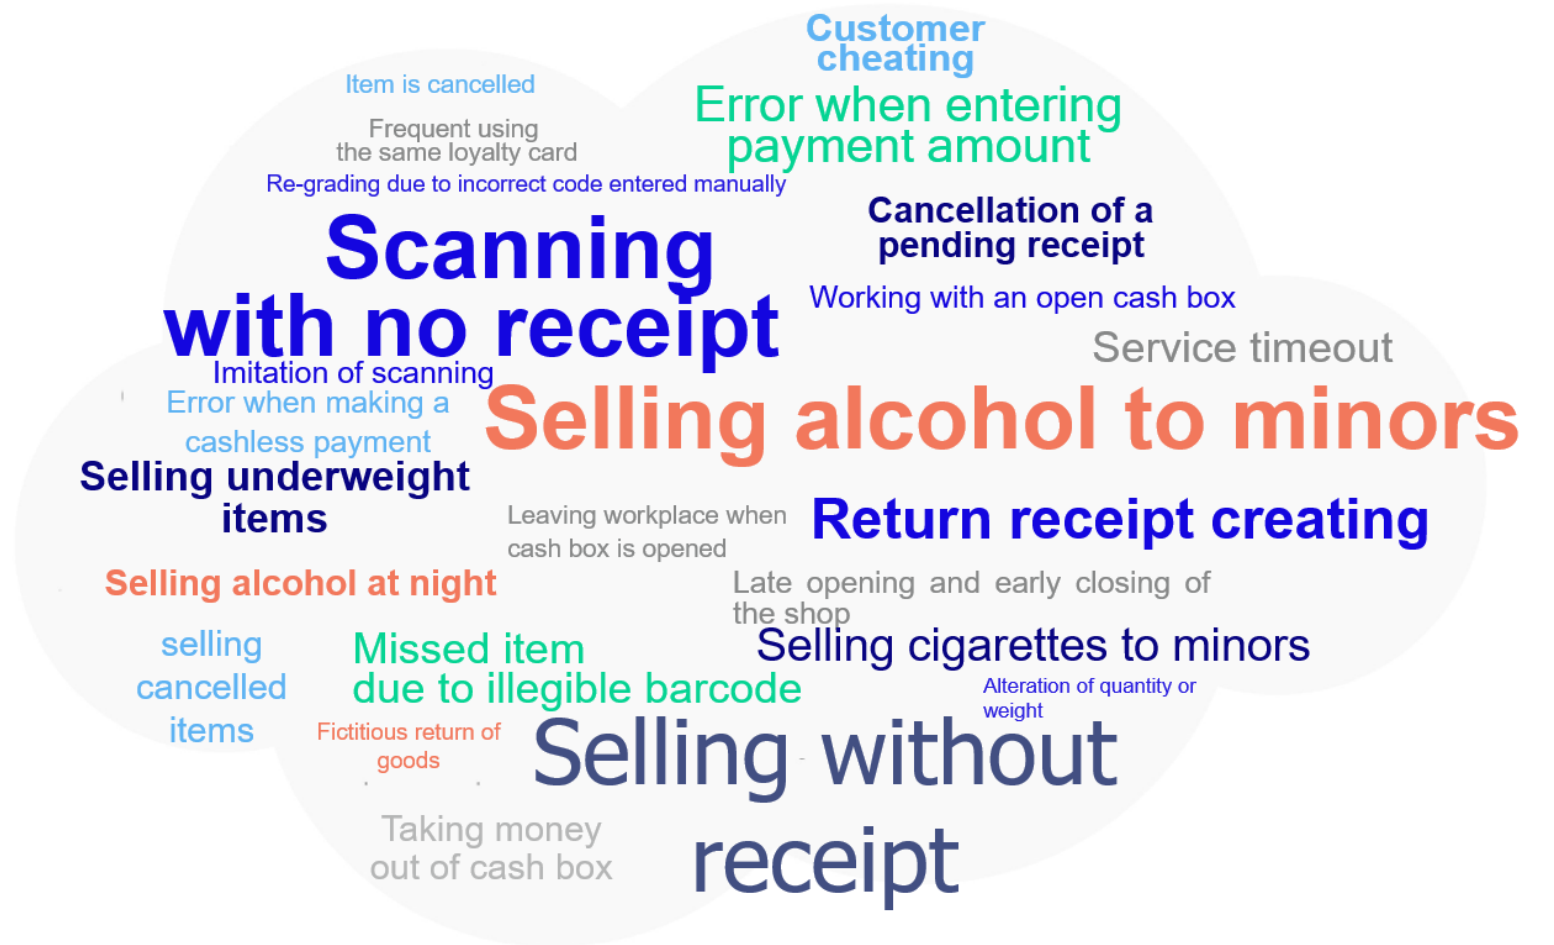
Customer cheating

Item is cancelled

Error when entering payment amount

Frequent using the same loyalty card

Re-grading due to incorrect code entered manually

Cancellation of a pending receipt

Scanning with no receipt

Working with an open cash box

Service timeout

Imitation of scanning

Error when making a cashless payment

Selling alcohol to minors

Selling underweight items

Leaving workplace when cash box is opened

Return receipt creating

Selling alcohol at night

Late opening and early closing of the shop

selling cancelled items

Missed item due to illegible barcode

Selling cigarettes to minors

Alteration of quantity or weight

Fictitious return of goods

Selling without receipt

Taking money out of cash box